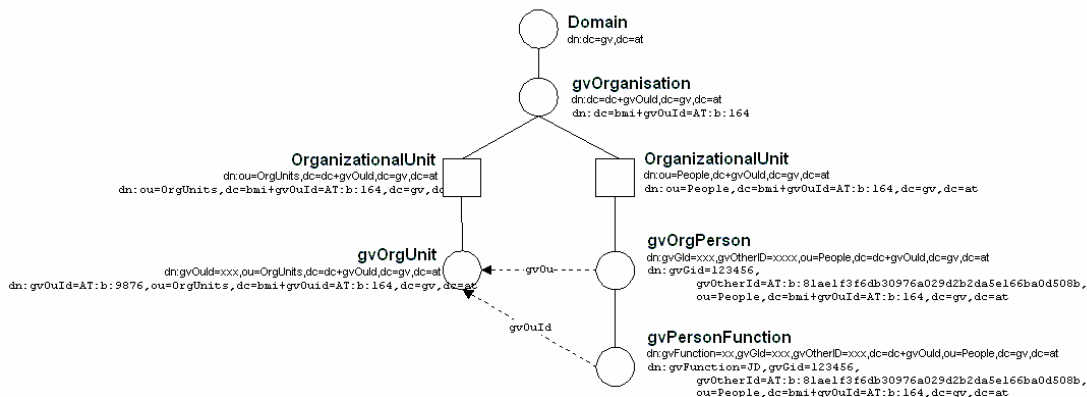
Domain
dn:dc=gv,dc=at

gvOrganisation
dn:dc=dc+gvOuld,dc=gv,dc=at
dn:dc=bmi+gvOuId=AT:b:164

OrganizationalUnit
dn:ou=OrgUnits,dc=dc+gvOuld,dc=gv,dc=at
dn:ou=OrgUnits,dc=bmi+gvOuId=AT:b:164,dc=gv,dc

OrganizationalUnit
dn:ou=People,dc+gvOuld,dc=gv,dc=at
dn:ou=People,dc=bmi+gvOuId=AT:b:164,dc=gv,dc=at

gvOrgUnit
dn:gvOuld=xxx,ou=OrgUnits,dc=dc+gvOuld,dc=gv,dc=at
dn:gvOuId=AT:b:9876,ou=OrgUnits,dc=bmi+gvOuid=AT:b:164,dc=gv,dc=at

gvOu

gvOrgPerson
dn:gvGld=xxx,gvOtherID=xxxx,ou=People,dc=dc+gvOuld,dc=gv,dc=at
dn:gvGid=123456,
gvOtherId=AT:b:81ae1f3f6db30976a029d2b2da5e166ba0d508b,
ou=People,dc=bmi+gvOuId=AT:b:164,dc=gv,dc=at

gvOuId

gvPersonFunction
dn:gvFunction=xx,gvGld=xxx,gvOtherID=xxx,dc=dc+gvOuld,ou=People,dc=gv,dc=at
dn:gvFunction=JD,gvGid=123456,
gvOtherId=AT:b:81ae1f3f6db30976a029d2b2da5e166ba0d508b,
ou=People,dc=bmi+gvOuId=AT:b:164,dc=gv,dc=at